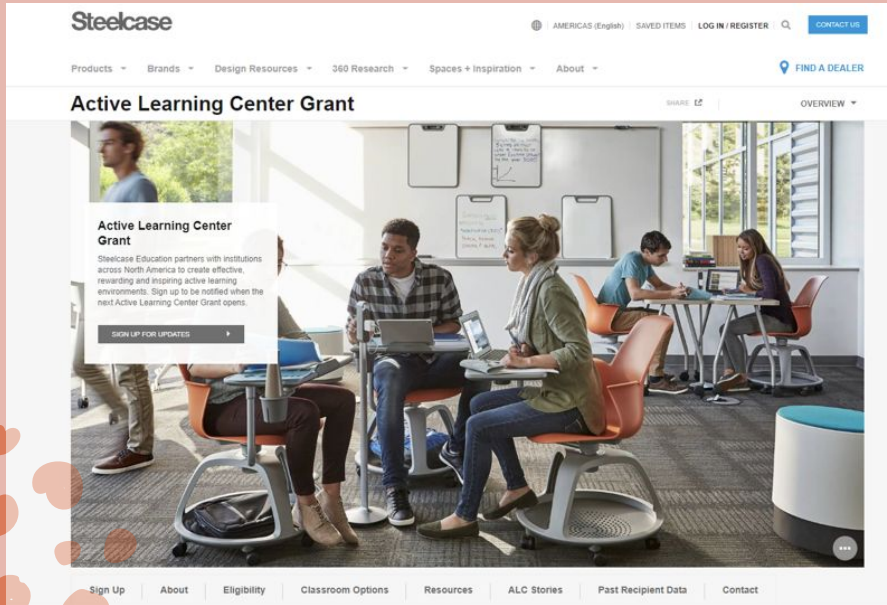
Steelcase

AMERICAS (English) | SAVED ITEMS | LOG IN / REGISTER | CONTACT US

Products | Brands | Design Resources | 360 Research | Spaces + Inspiration | About | FIND A DEALER

Active Learning Center Grant

SHARE | OVERVIEW

Active Learning Center Grant

Steelcase Education partners with institutions across North America to create effective, rewarding and inspiring active learning environments. Sign up to be notified when the next Active Learning Center Grant opens.

SIGN UP FOR UPDATES

Sign Up | About | Eligibility | Classroom Options | Resources | ALC Stories | Past Recipient Data | Contact